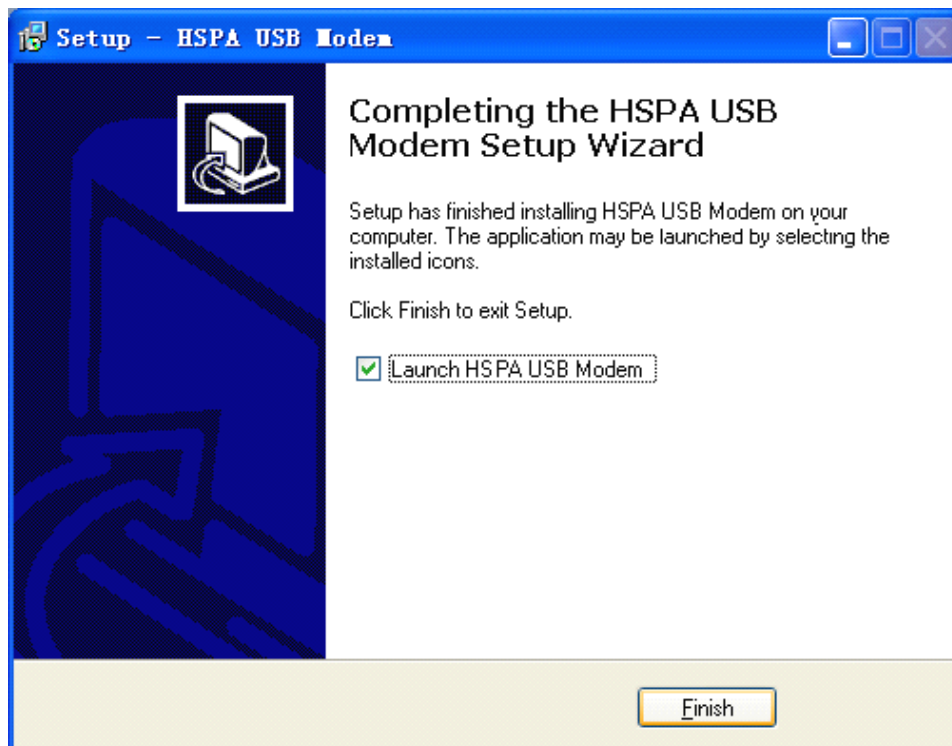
Setup - HSPA USB Modem

Completing the HSPA USB Modem Setup Wizard

Setup has finished installing HSPA USB Modem on your computer. The application may be launched by selecting the installed icons.

Click Finish to exit Setup.

Launch HSPA USB Modem

Finish